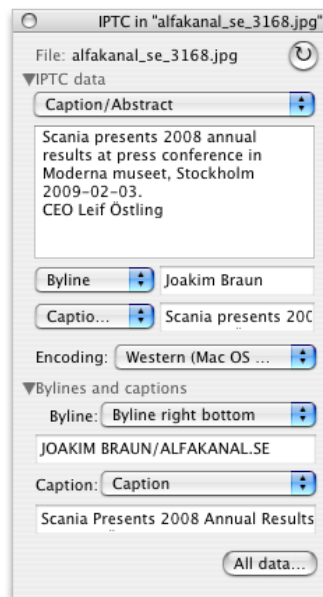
IPTC in "alfakanal_se_3168.jpg"

File: alfakanal_se_3168.jpg

▼IPTC data

Caption/Abstract

Scania presents 2008 annual results at press conference in Moderna museet, Stockholm 2009-02-03.
CEO Leif Östling

Byline | Joakim Braun

Captio... | Scania presents 200

Encoding: Western (Mac OS ...

▼Bylines and captions

Byline: Byline right bottom

JOAKIM BRAUN/ALFAKANAL.SE

Caption: Caption

Scania Presents 2008 Annual Results

All data...